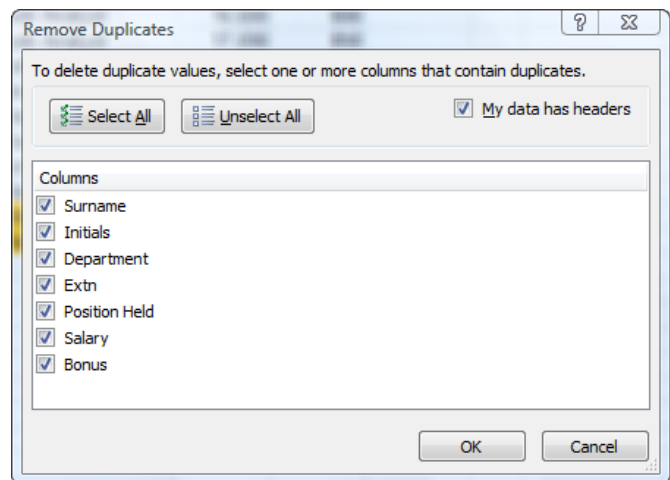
Remove Duplicates

? X

To delete duplicate values, select one or more columns that contain duplicates.

Select All

Unselect All

My data has headers

Columns

Surname

Initials

Department

Extn

Position Held

Salary

Bonus

OK

Cancel